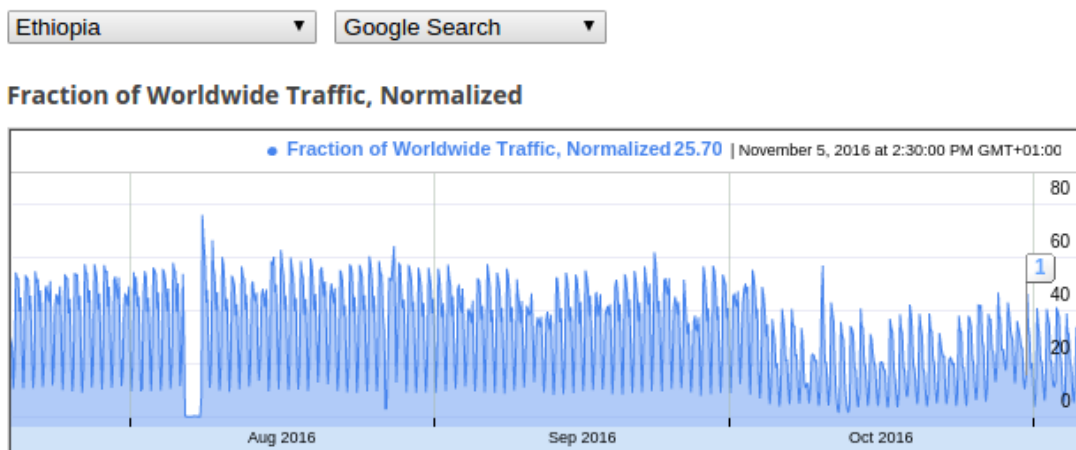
Ethiopia ▼
Google Search ▼

Fraction of Worldwide Traffic, Normalized

● Fraction of Worldwide Traffic, Normalized 25.70 | November 5, 2016 at 2:30:00 PM GMT+01:00

80
60
40
20
0

1

Aug 2016
Sep 2016
Oct 2016